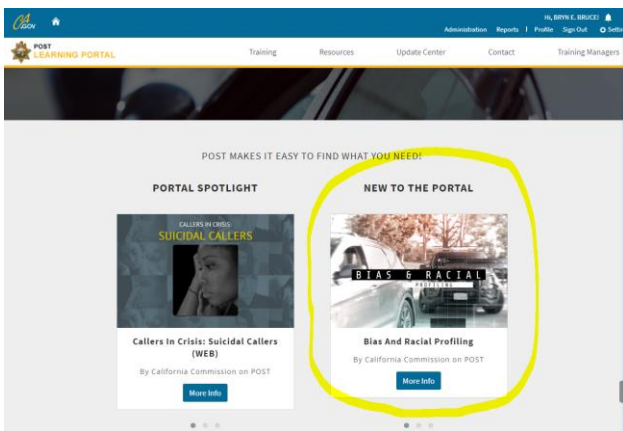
CA.GOV

Hi, BRYN E. BRUCE!

Administration Reports | Profile Sign Out Settings

POST LEARNING PORTAL

Training Resources Update Center Contact Training Managers

POST MAKES IT EASY TO FIND WHAT YOU NEED!

PORTAL SPOTLIGHT

CALLERS IN CRISIS: SUICIDAL CALLERS

Callers In Crisis: Suicidal Callers (WEB)

By California Commission on POST

More Info

NEW TO THE PORTAL

BIAS & RACIAL PROFILING

Bias And Racial Profiling

By California Commission on POST

More Info